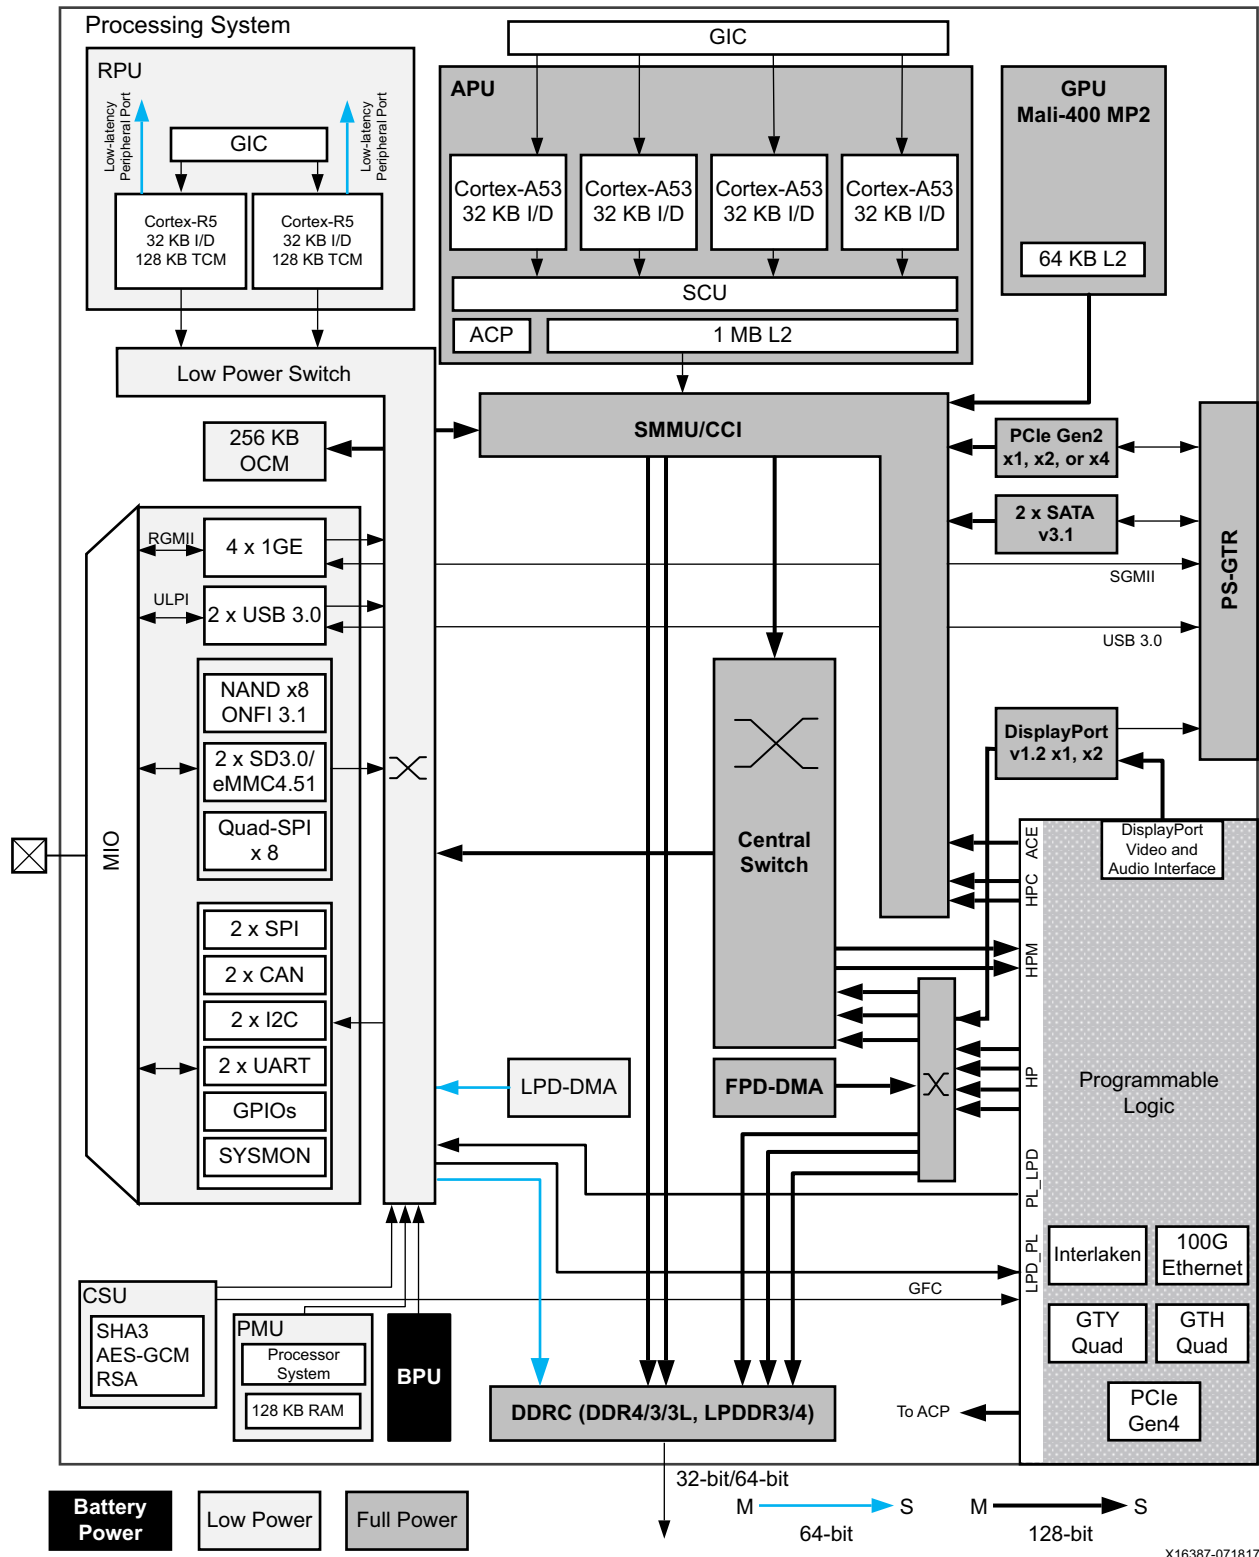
Processing System

RPU

Low-latency Peripheral Port

GIC

Low-latency Peripheral Port

Cortex-R5
32 KB I/D
128 KB TCM

Cortex-R5
32 KB I/D
128 KB TCM

GIC

APU

Cortex-A53
32 KB I/D

Cortex-A53
32 KB I/D

Cortex-A53
32 KB I/D

Cortex-A53
32 KB I/D

SCU

ACP

1 MB L2

GPU
Mali-400 MP2

64 KB L2

Low Power Switch

256 KB
OCM

SMMU/CCI

PCIe Gen2
x1, x2, or x4

2 x SATA
v3.1

PS-GTR

RGMII

4 x 1GE

ULPI

2 x USB 3.0

SGMII

USB 3.0

NAND x8
ONFI 3.1

2 x SD3.0/
eMMC4.51

Quad-SPI
x 8

MIO

Central
Switch

DisplayPort
v1.2 x1, x2

DisplayPort
Video and
Audio Interface

ACE

HPC

HPM

2 x SPI

2 x CAN

2 x I2C

2 x UART

GPIOs

SYSMON

LPD-DMA

FPD-DMA

HP

Programmable
Logic

PL_LPD

LPD_PL

Interlaken

100G
Ethernet

GFC

CSU

SHA3
AES-GCM
RSA

PMU

Processor
System

128 KB RAM

BPU

DDRC (DDR4/3/3L, LPDDR3/4)

GTY
Quad

GTH
Quad

PCIe
Gen4

To ACP

32-bit/64-bit

Battery
Power

Low Power

Full Power

M

S

64-bit

M

S

128-bit

X16387-071817